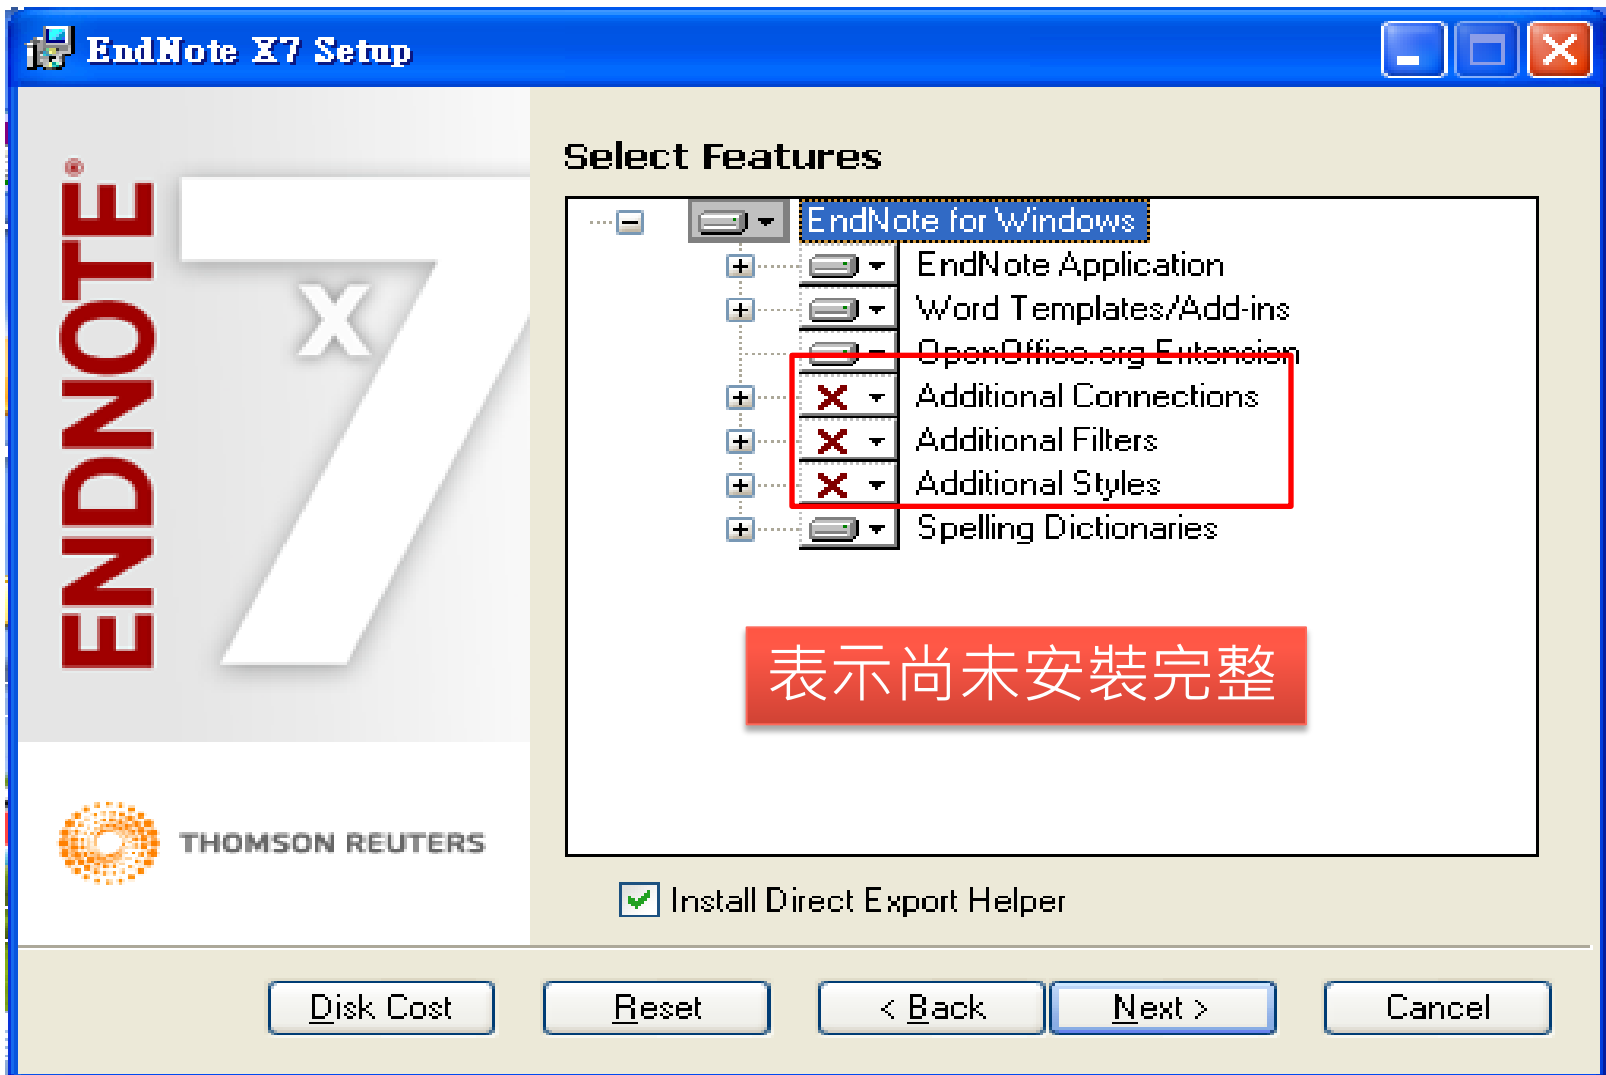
EndNote X7 Setup

ENDNOTE®
X 7

THOMSON REUTERS

Select Features

EndNote for Windows
EndNote Application
Word Templates/Add-ins
OpenOffice.org Extension
Additional Connections
Additional Filters
Additional Styles
Spelling Dictionaries

表示尚未安裝完整

Install Direct Export Helper

Disk Cost
Reset
< Back
Next >
Cancel